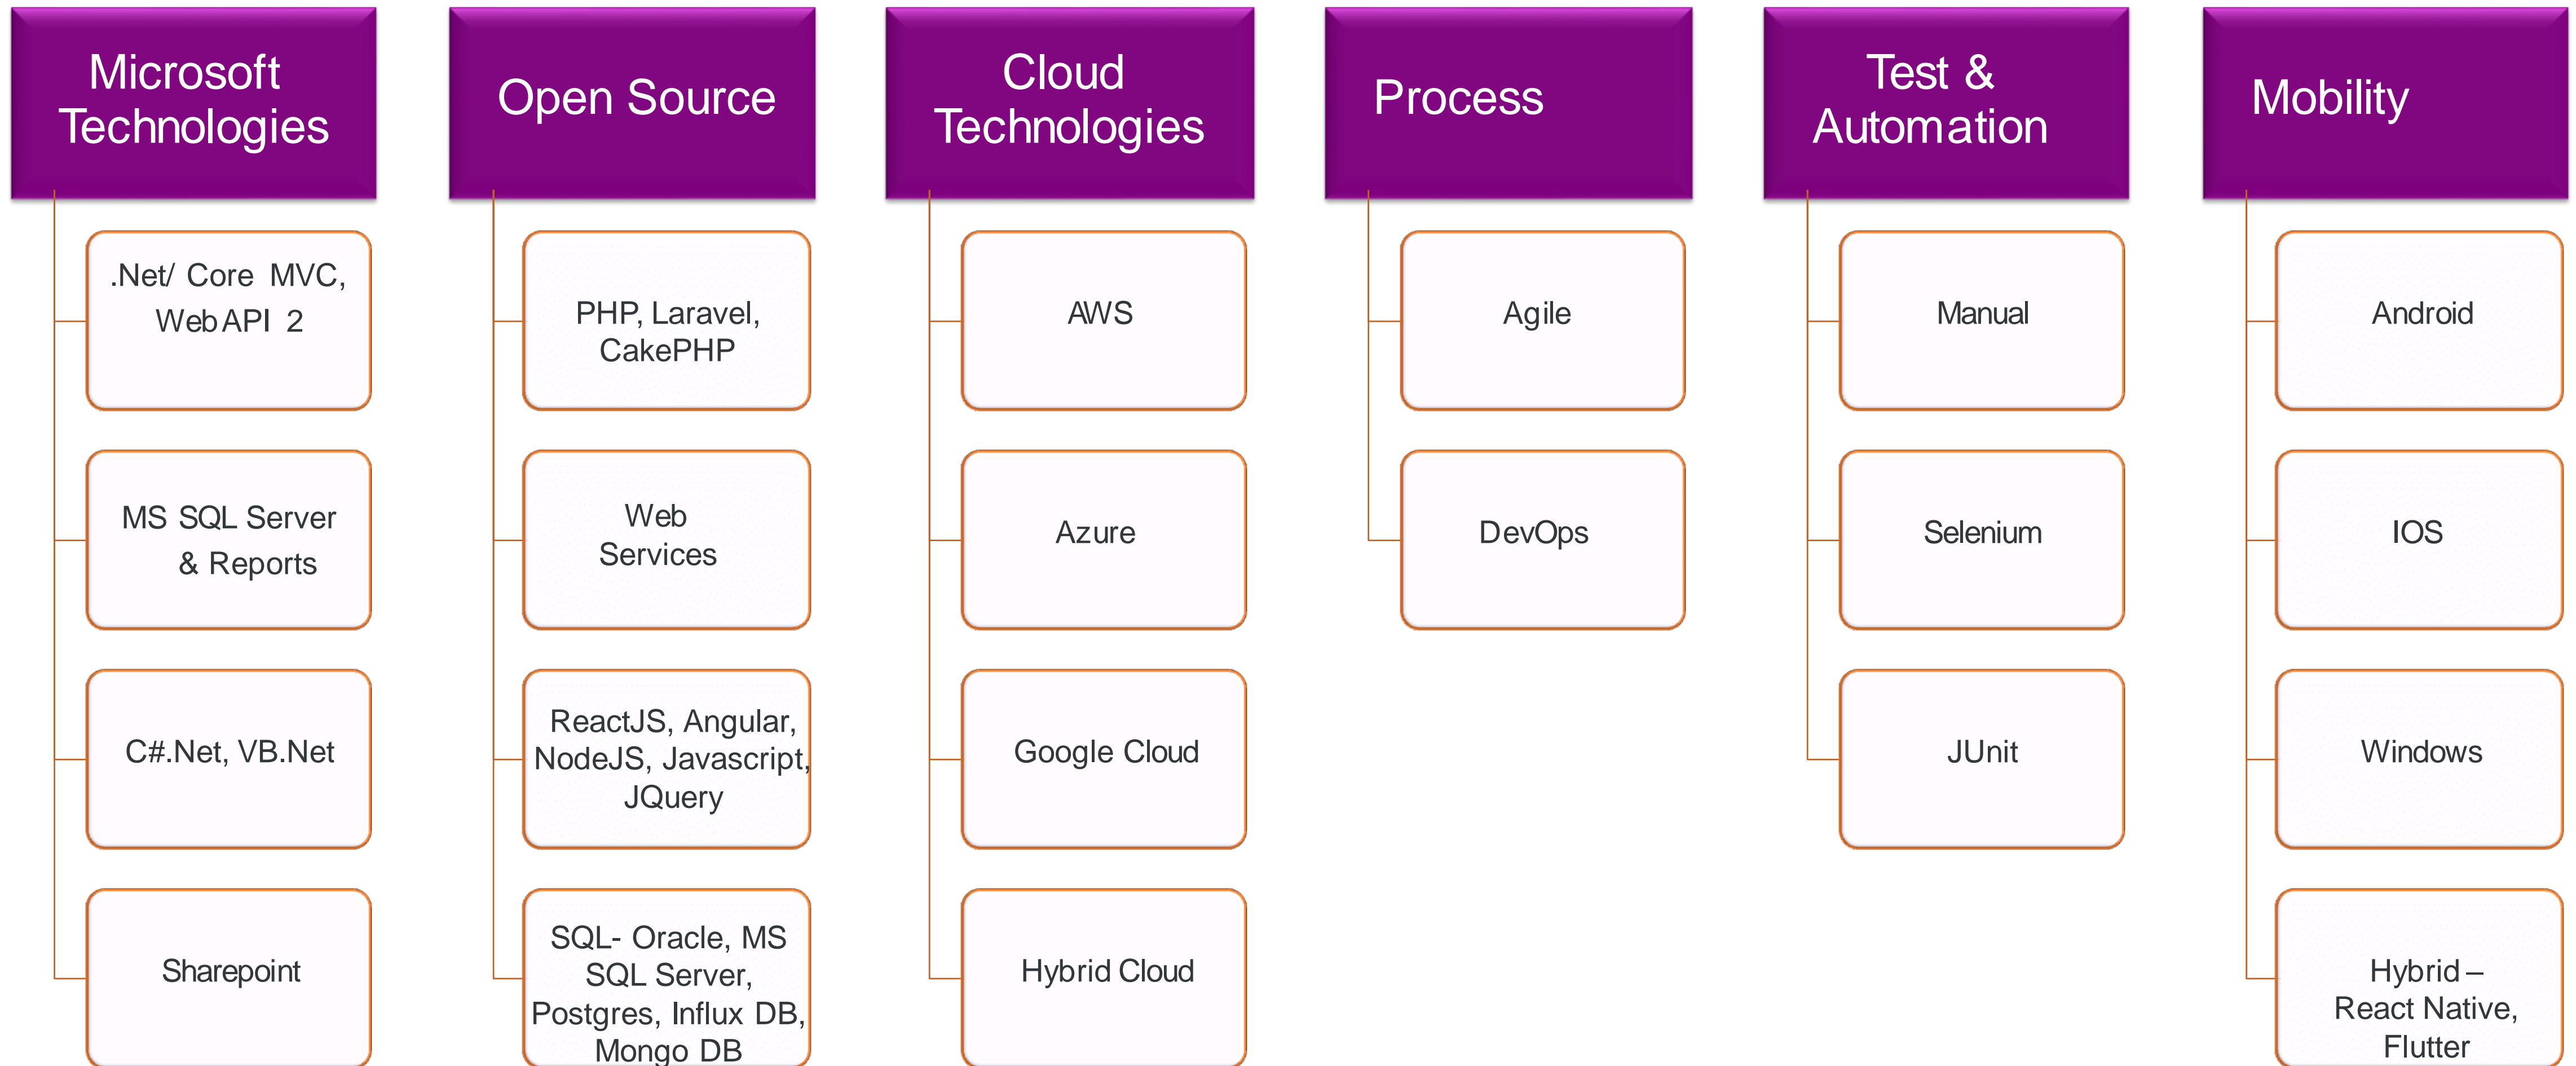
Microsoft Technologies

.Net/ Core MVC, Web API 2

MS SQL Server & Reports

C#.Net, VB.Net

Sharepoint

Open Source

PHP, Laravel, CakePHP

Web Services

ReactJS, Angular, NodeJS, Javascript, JQuery

SQL- Oracle, MS SQL Server, Postgres, Influx DB, Mongo DB

Cloud Technologies

AWS

Azure

Google Cloud

Hybrid Cloud

Process

Agile

DevOps

Test & Automation

Manual

Selenium

JUnit

Mobility

Android

IOS

Windows

Hybrid – React Native, Flutter